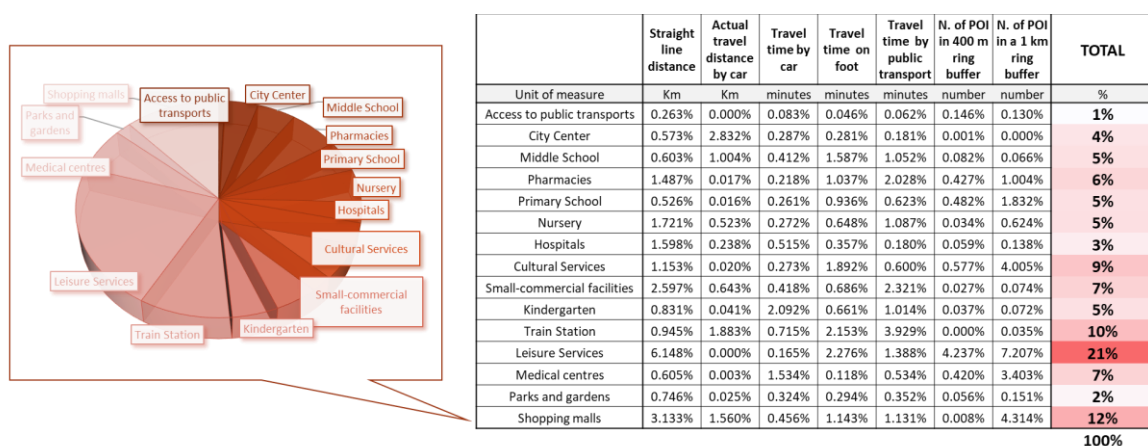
Shopping malls
Access to public transports
City Center
Parks and gardens
Middle School
Pharmacies
Medical centres
Primary School
Nursery
Hospitals
Cultural Services
Leisure Services
Small-commercial facilities
Train Station
Kindergarten

| | Straight line distance | Actual travel distance by car | Travel time by car | Travel time on foot | Travel time by public transport | N. of POI in 400 m ring buffer | N. of POI in a 1 km ring buffer | TOTAL |
|---|---|---|---|---|---|---|---|---|
| Unit of measure | Km | Km | minutes | minutes | minutes | number | number | % |
| Access to public transports | 0.263% | 0.000% | 0.083% | 0.046% | 0.062% | 0.146% | 0.130% | 1% |
| City Center | 0.573% | 2.832% | 0.287% | 0.281% | 0.181% | 0.001% | 0.000% | 4% |
| Middle School | 0.603% | 1.004% | 0.412% | 1.587% | 1.052% | 0.082% | 0.066% | 5% |
| Pharmacies | 1.487% | 0.017% | 0.218% | 1.037% | 2.028% | 0.427% | 1.004% | 6% |
| Primary School | 0.526% | 0.016% | 0.261% | 0.936% | 0.623% | 0.482% | 1.832% | 5% |
| Nursery | 1.721% | 0.523% | 0.272% | 0.648% | 1.087% | 0.034% | 0.624% | 5% |
| Hospitals | 1.598% | 0.238% | 0.515% | 0.357% | 0.180% | 0.059% | 0.138% | 3% |
| Cultural Services | 1.153% | 0.020% | 0.273% | 1.892% | 0.600% | 0.577% | 4.005% | 9% |
| Small-commercial facilities | 2.597% | 0.643% | 0.418% | 0.686% | 2.321% | 0.027% | 0.074% | 7% |
| Kindergarten | 0.831% | 0.041% | 2.092% | 0.661% | 1.014% | 0.037% | 0.072% | 5% |
| Train Station | 0.945% | 1.883% | 0.715% | 2.153% | 3.929% | 0.000% | 0.035% | 10% |
| Leisure Services | 6.148% | 0.000% | 0.165% | 2.276% | 1.388% | 4.237% | 7.207% | 21% |
| Medical centres | 0.605% | 0.003% | 1.534% | 0.118% | 0.534% | 0.420% | 3.403% | 7% |
| Parks and gardens | 0.746% | 0.025% | 0.324% | 0.294% | 0.352% | 0.056% | 0.151% | 2% |
| Shopping malls | 3.133% | 1.560% | 0.456% | 1.143% | 1.131% | 0.008% | 4.314% | 12% |
| | | | | | | | | 100% |